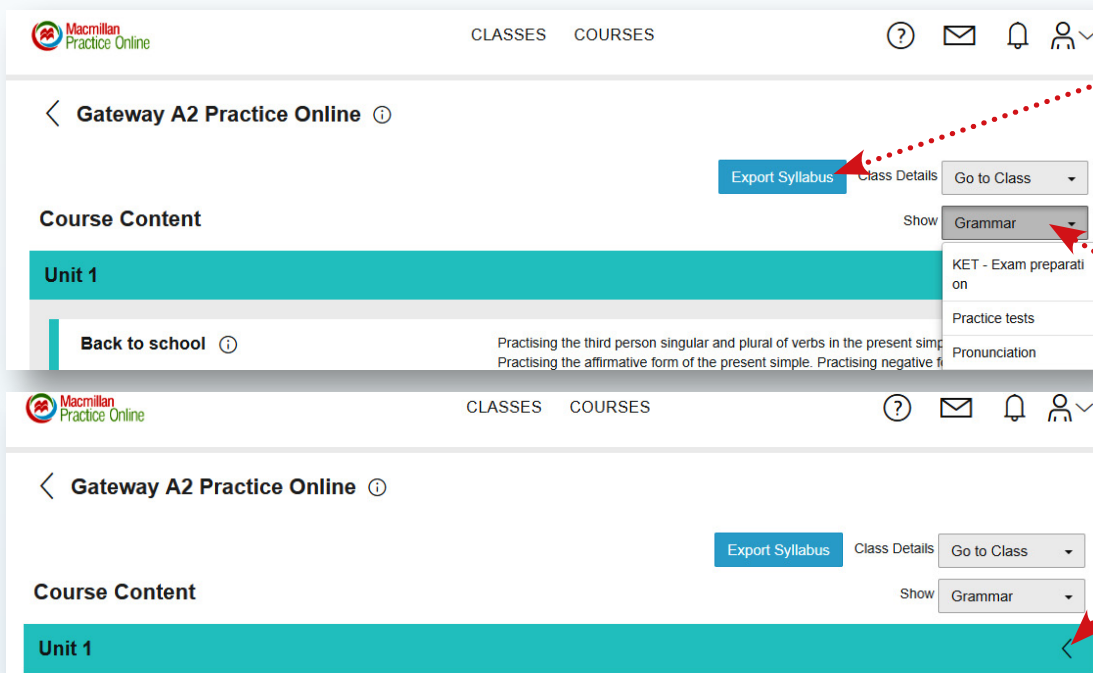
Macmillan Practice Online

CLASSES COURSES

Gateway A2 Practice Online

Export Syllabus Class Details Go to Class

Course Content

Show Grammar

KET - Exam preparation

Practice tests

Pronunciation

Unit 1

Back to school

Practising the third person singular and plural of verbs in the present simp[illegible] Practising the affirmative form of the present simple. Practising negative f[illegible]

Macmillan Practice Online

CLASSES COURSES

Gateway A2 Practice Online

Export Syllabus Class Details Go to Class

Course Content

Show Grammar

Unit 1